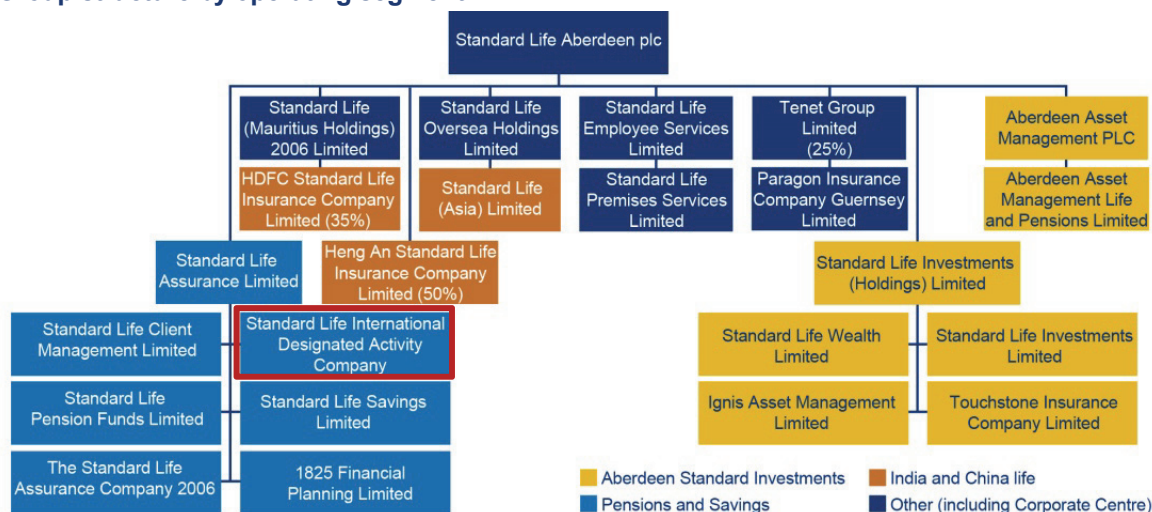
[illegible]

Standard Life Aberdeen plc

Standard Life (Mauritius Holdings) 2006 Limited

HDFC Standard Life Insurance Company Limited (35%)

Standard Life Oversea Holdings Limited

Standard Life (Asia) Limited

Standard Life Employee Services Limited

Standard Life Premises Services Limited

Tenet Group Limited (25%)

Paragon Insurance Company Guernsey Limited

Aberdeen Asset Management PLC

Aberdeen Asset Management Life and Pensions Limited

Standard Life Assurance Limited

Heng An Standard Life Insurance Company Limited (50%)

Standard Life Investments (Holdings) Limited

Standard Life Client Management Limited

Standard Life International Designated Activity Company

Standard Life Wealth Limited

Standard Life Investments Limited

Standard Life Pension Funds Limited

Standard Life Savings Limited

Ignis Asset Management Limited

Touchstone Insurance Company Limited

The Standard Life Assurance Company 2006

1825 Financial Planning Limited

Aberdeen Standard Investments

India and China life

Pensions and Savings

Other (including Corporate Centre)